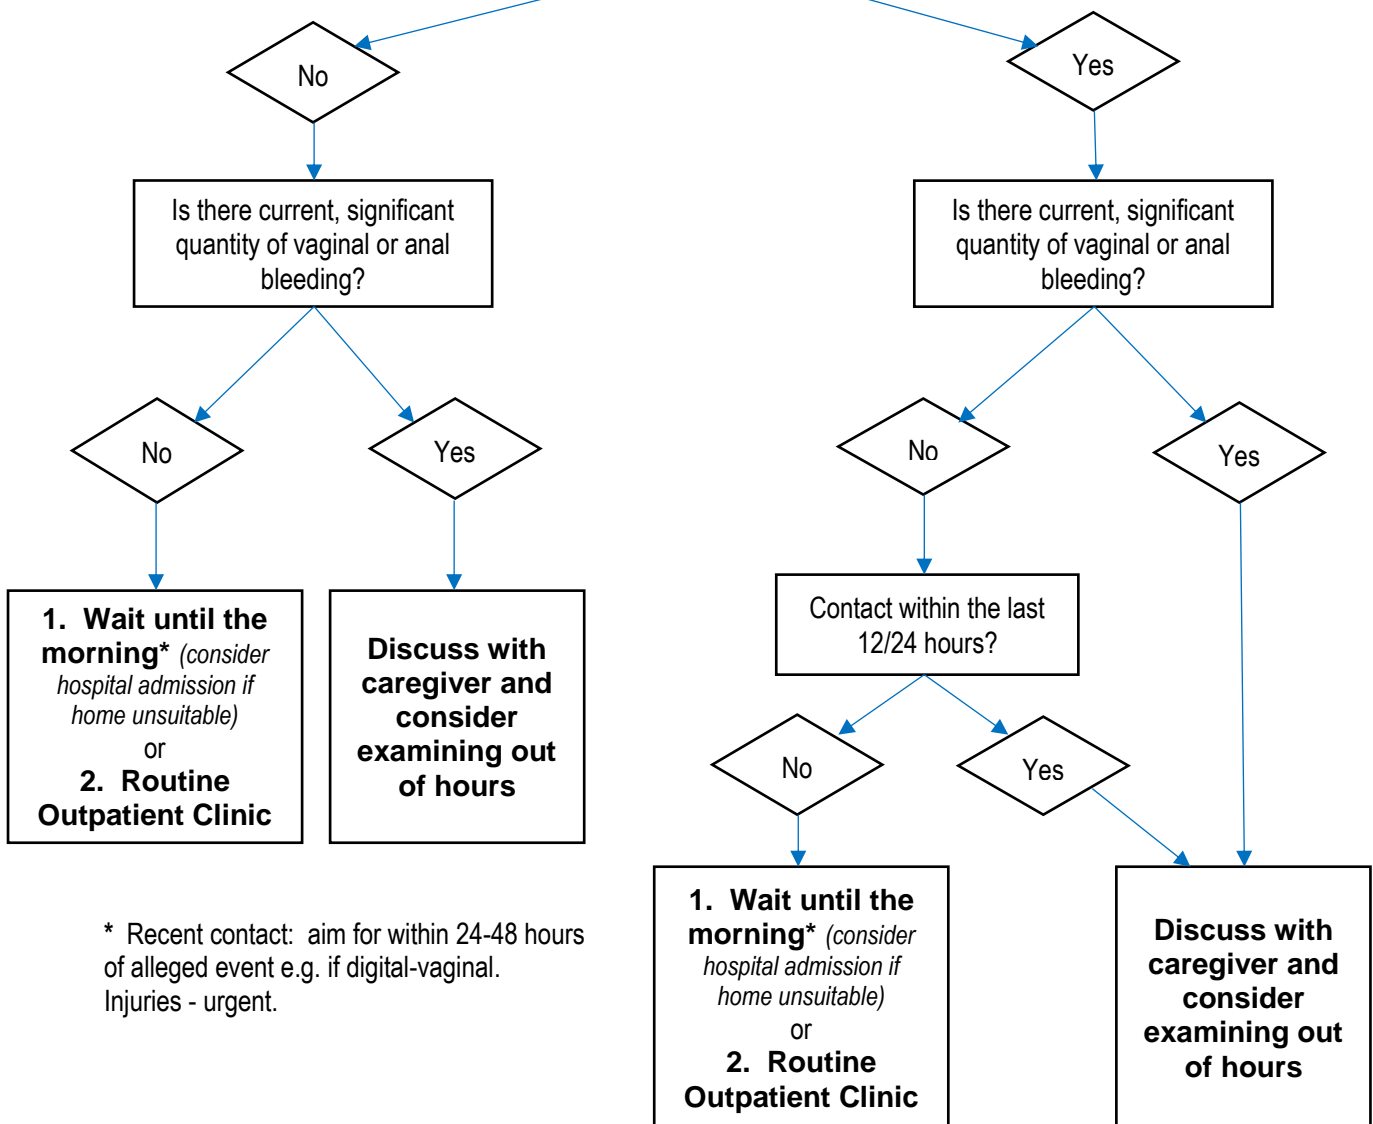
No

Yes

Is there current, significant quantity of vaginal or anal bleeding?

Is there current, significant quantity of vaginal or anal bleeding?

No

Yes

No

Yes

1. Wait until the morning* (consider hospital admission if home unsuitable)
or
2. Routine Outpatient Clinic

Discuss with caregiver and consider examining out of hours

Contact within the last 12/24 hours?

No

Yes

* Recent contact: aim for within 24-48 hours of alleged event e.g. if digital-vaginal. Injuries - urgent.

1. Wait until the morning* (consider hospital admission if home unsuitable)
or
2. Routine Outpatient Clinic

Discuss with caregiver and consider examining out of hours